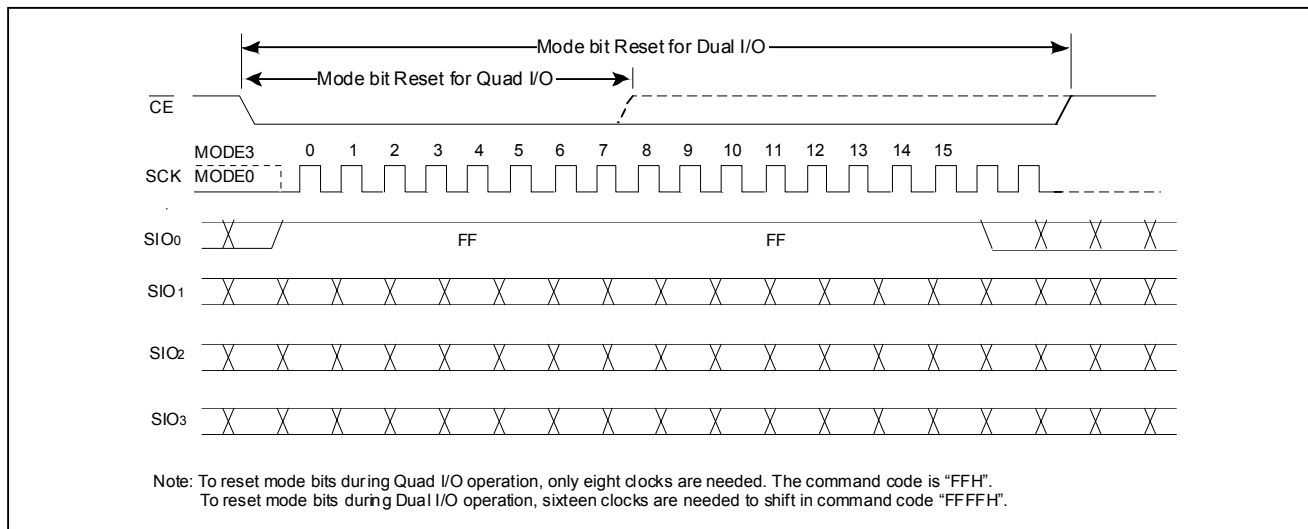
Mode bit Reset for Dual I/O
Mode bit Reset for Quad I/O

$\overline{CE}$

MODE3
SCK MODE0

0 1 2 3 4 5 6 7 8 9 10 11 12 13 14 15

SIO0 FF FF

SIO1

SIO2

SIO3

Note: To reset mode bits during Quad I/O operation, only eight clocks are needed. The command code is "FFH".
To reset mode bits during Dual I/O operation, sixteen clocks are needed to shift in command code "FFFFH".